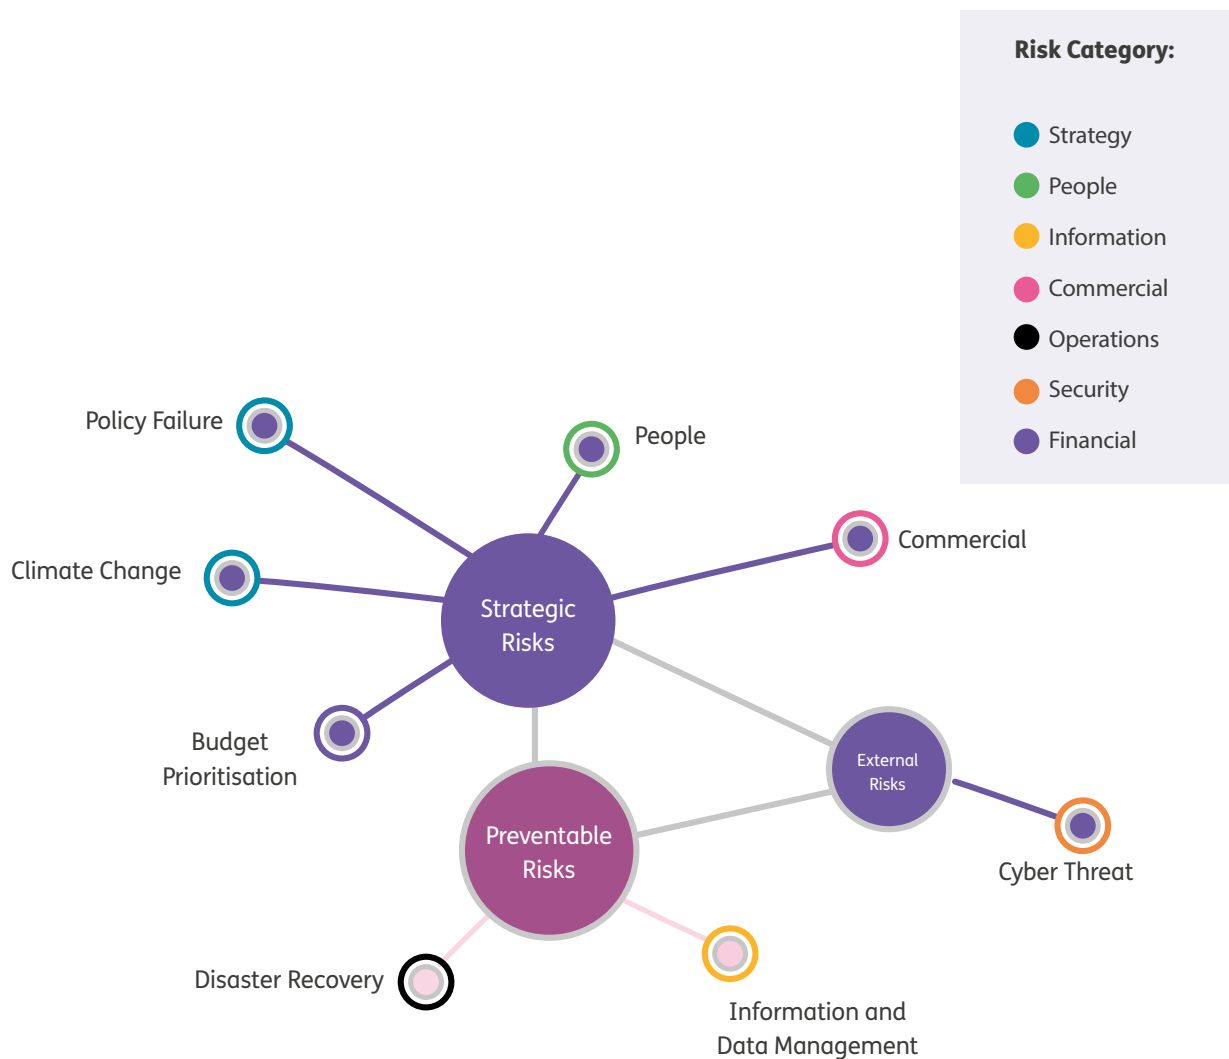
Risk Category:

Strategy
People
Information
Commercial
Operations
Security
Financial

Policy Failure

People

Commercial

Climate Change

Strategic Risks

Budget Prioritisation

External Risks

Preventable Risks

Cyber Threat

Disaster Recovery

Information and Data Management